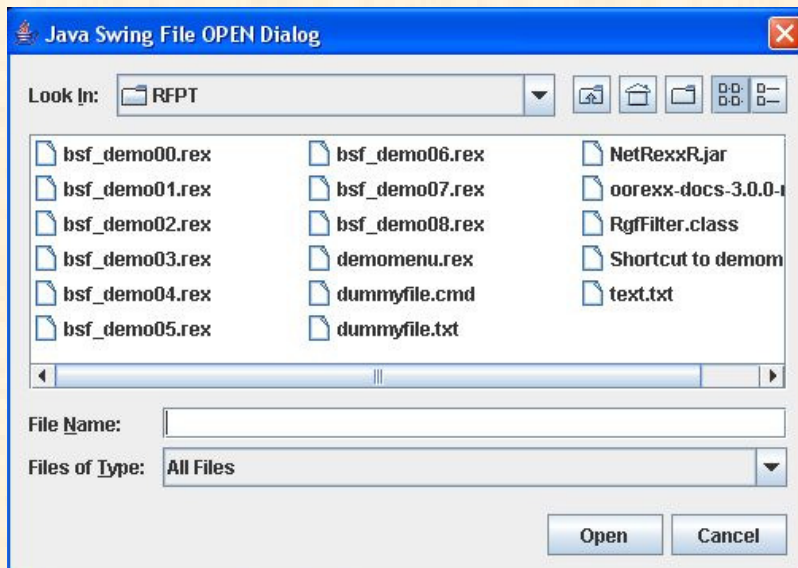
Java Swing File OPEN Dialog

Look In: RFPT

bsf_demo00.rex
bsf_demo01.rex
bsf_demo02.rex
bsf_demo03.rex
bsf_demo04.rex
bsf_demo05.rex

bsf_demo06.rex
bsf_demo07.rex
bsf_demo08.rex
demomenu.rex
dummyfile.cmd
dummyfile.txt

NetRexxR.jar
oorexx-docs-3.0.0-
RgfFilter.class
Shortcut to demom
text.txt

File Name:

Files of Type: All Files

Open
Cancel